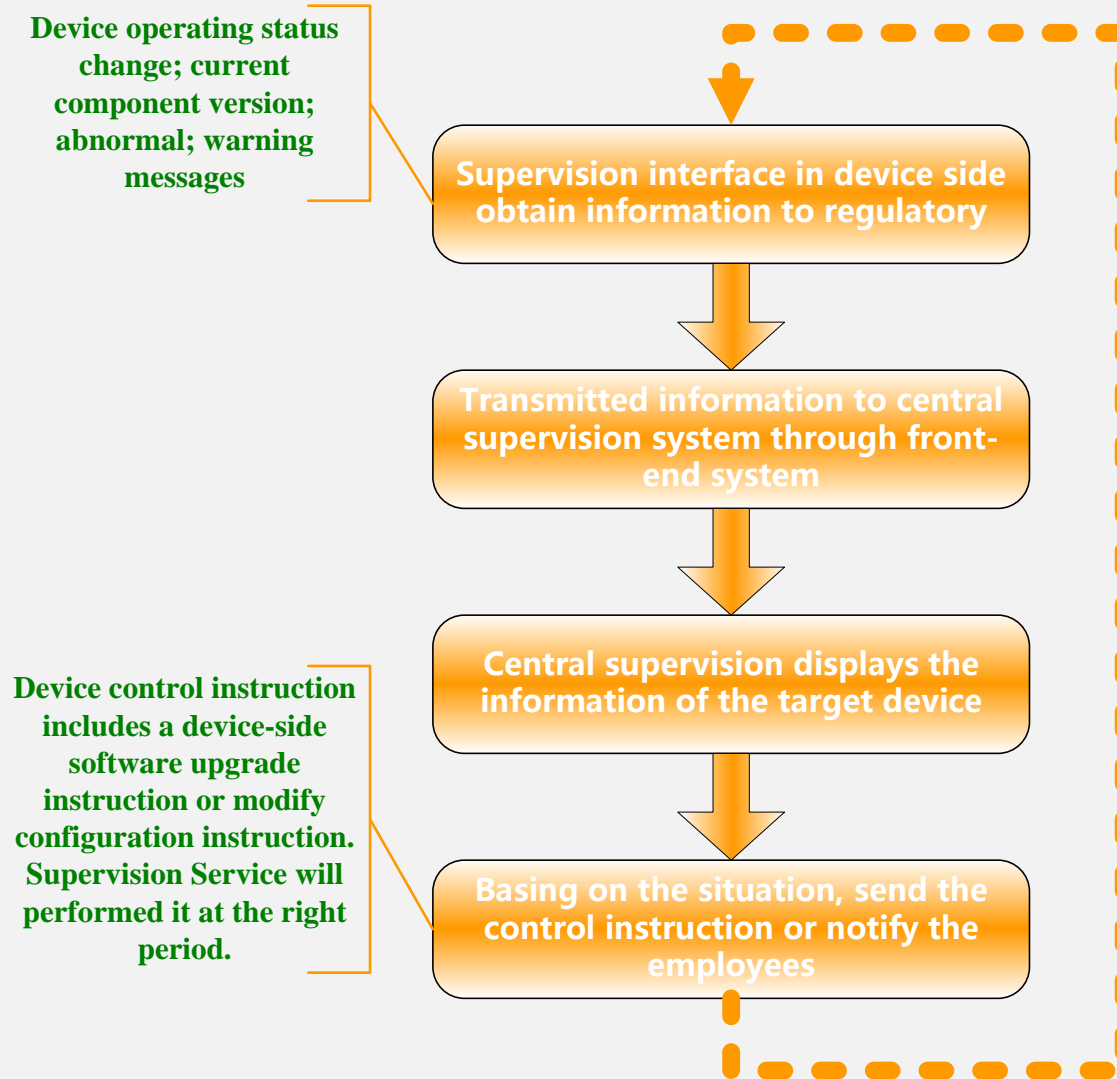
Device operating status change; current component version; abnormal; warning messages

Supervision interface in device side obtain information to regulatory

Transmitted information to central supervision system through front-end system

Central supervision displays the information of the target device

Device control instruction includes a device-side software upgrade instruction or modify configuration instruction. Supervision Service will performed it at the right period.

Basing on the situation, send the control instruction or notify the employees